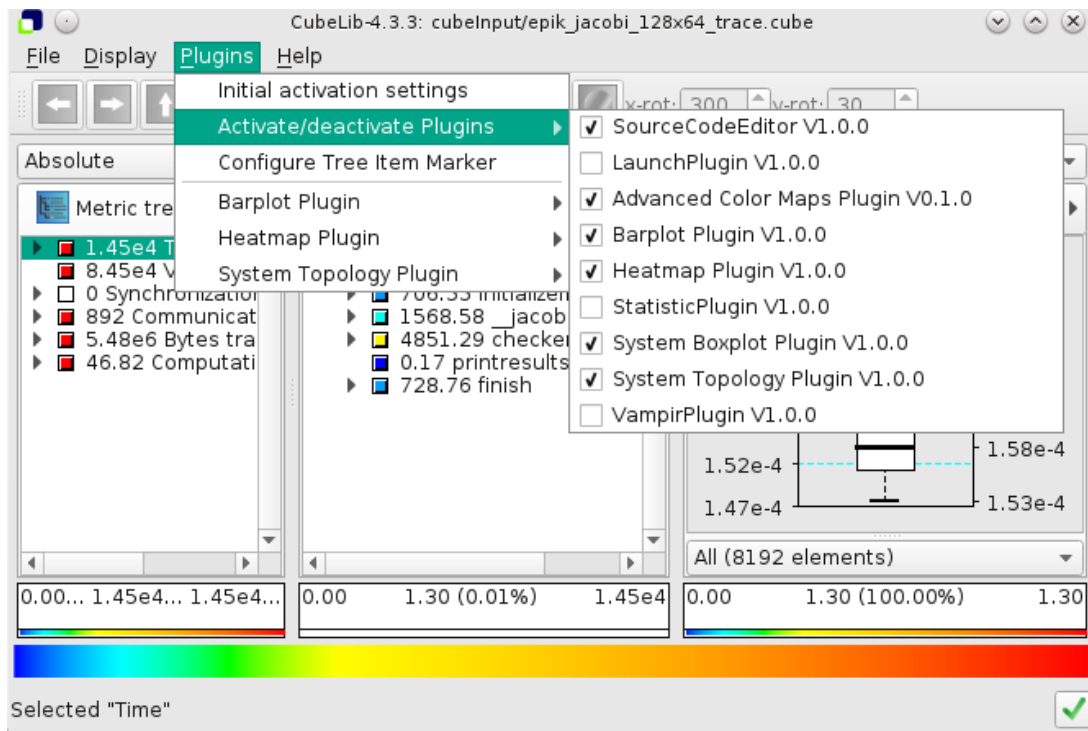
CubeLib-4.3.3: cubeInput/epik_jacobi_128x64_trace.cube

File Display Plugins Help

Initial activation settings
Activate/deactivate Plugins
Configure Tree Item Marker
Barplot Plugin
Heatmap Plugin
System Topology Plugin

SourceCodeEditor V1.0.0
LaunchPlugin V1.0.0
Advanced Color Maps Plugin V0.1.0
Barplot Plugin V1.0.0
Heatmap Plugin V1.0.0
StatisticPlugin V1.0.0
System Boxplot Plugin V1.0.0
System Topology Plugin V1.0.0
VampirPlugin V1.0.0

x-rot: 300 y-rot: 30

Absolute

Metric tre

1.45e4 T
8.45e4 V
0 Synchronizatio
892 Communicat
5.48e6 Bytes tra
46.82 Computati

706.55 initializ
1568.58 __jacob
4851.29 checke
0.17 printresults
728.76 finish

1.52e-4
1.47e-4
1.58e-4
1.53e-4

All (8192 elements)

0.00... 1.45e4... 1.45e4...
0.00 1.30 (0.01%) 1.45e4
0.00 1.30 (100.00%) 1.30

Selected "Time"